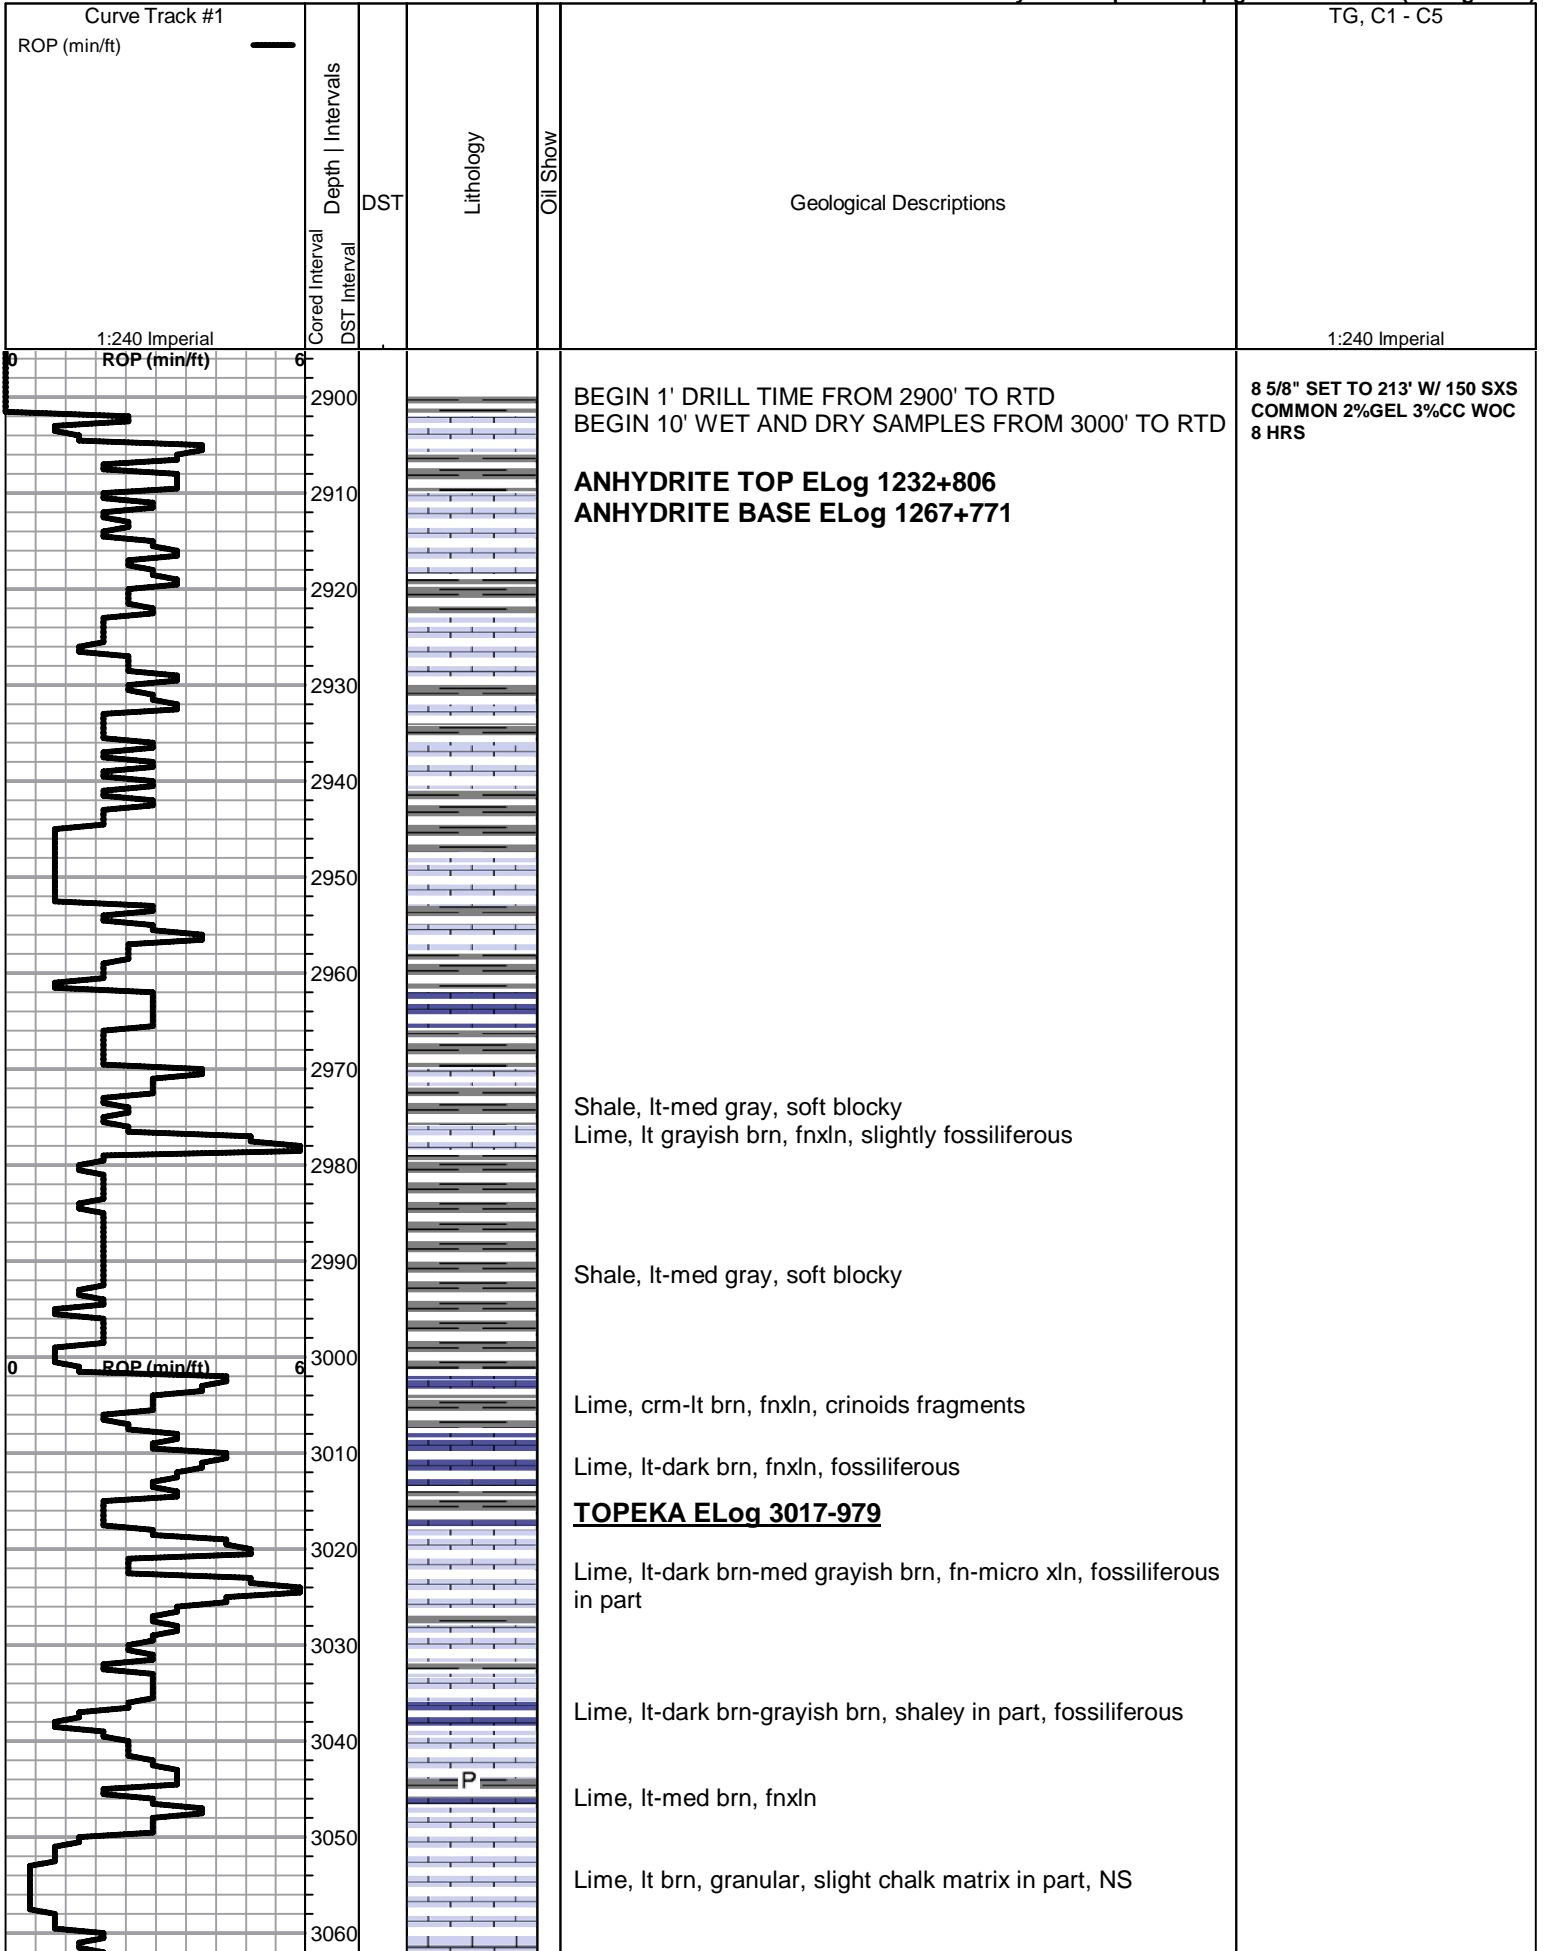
Curve Track #1
ROP (min/ft)
1:240 Imperial

Cored Interval
DST Interval
Depth | Intervals
DST
Lithology
Oil Show
Geological Descriptions
TG, C1 - C5
1:240 Imperial

0 ROP (min/ft) 6

2900
2910
2920
2930
2940
2950
2960
2970
2980
2990
3000
3010
3020
3030
3040
3050
3060

0 ROP (min/ft) 6

BEGIN 1' DRILL TIME FROM 2900' TO RTD
BEGIN 10' WET AND DRY SAMPLES FROM 3000' TO RTD

**ANHYDRITE TOP ELog 1232+806**
**ANHYDRITE BASE ELog 1267+771**

Shale, lt-med gray, soft blocky
Lime, lt grayish brn, fnxln, slightly fossiliferous

Shale, lt-med gray, soft blocky

Lime, crm-lt brn, fnxln, crinoids fragments

Lime, lt-dark brn, fnxln, fossiliferous

**TOPEKA ELog 3017-979**

Lime, lt-dark brn-med grayish brn, fn-micro xln, fossiliferous in part

Lime, lt-dark brn-grayish brn, shaley in part, fossiliferous

P

Lime, lt-med brn, fnxln

Lime, lt brn, granular, slight chalk matrix in part, NS

8 5/8" SET TO 213' W/ 150 SXS COMMON 2%GEL 3%CC WOC 8 HRS